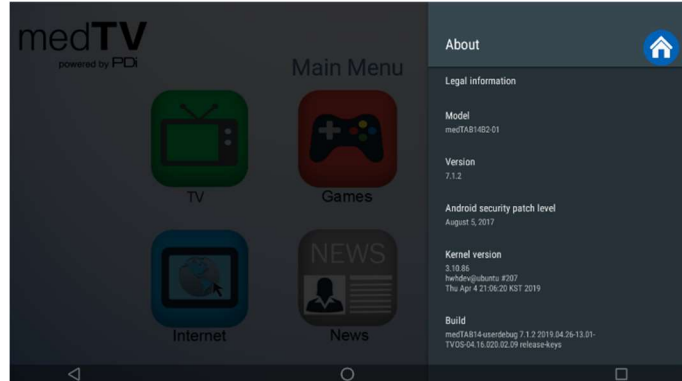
medTV
powered by PDi

Main Menu

TV

Games

NEWS

Internet

News

About

Legal information

Model
medTAB14B2-01

Version
7.1.2

Android security patch level
August 5, 2017

Kernel version
3.10.86
hwhdev@ubuntu #207
Thu Apr 4 21:06:20 KST 2019

Build
medTAB14-userdebug 7.1.2 2019.04.26-13.01-TVOS-04.16.020.02.09 release-keys